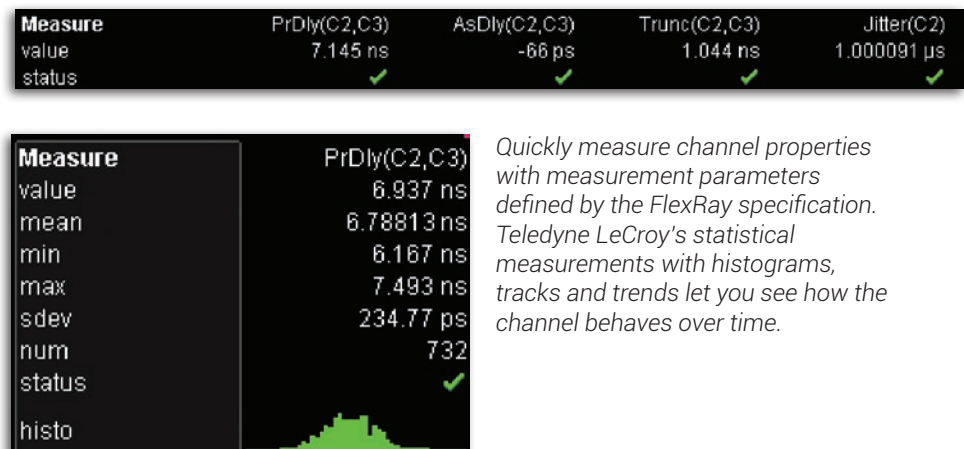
| Measure | PrDly(C2,C3) | AsDly(C2,C3) | Trunc(C2,C3) | Jitter(C2) |
|---|---|---|---|---|
| value | 7.145 ns | -66 ps | 1.044 ns | 1.000091 µs |
| status | ✓ | ✓ | ✓ | ✓ |

| Measure | PrDly(C2,C3) |
|---|---|
| value | 6.937 ns |
| mean | 6.78813 ns |
| min | 6.167 ns |
| max | 7.493 ns |
| sdev | 234.77 ps |
| num | 732 |
| status | ✓ |
| histo | |

*Quickly measure channel properties with measurement parameters defined by the FlexRay specification. Teledyne LeCroy's statistical measurements with histograms, tracks and trends let you see how the channel behaves over time.*